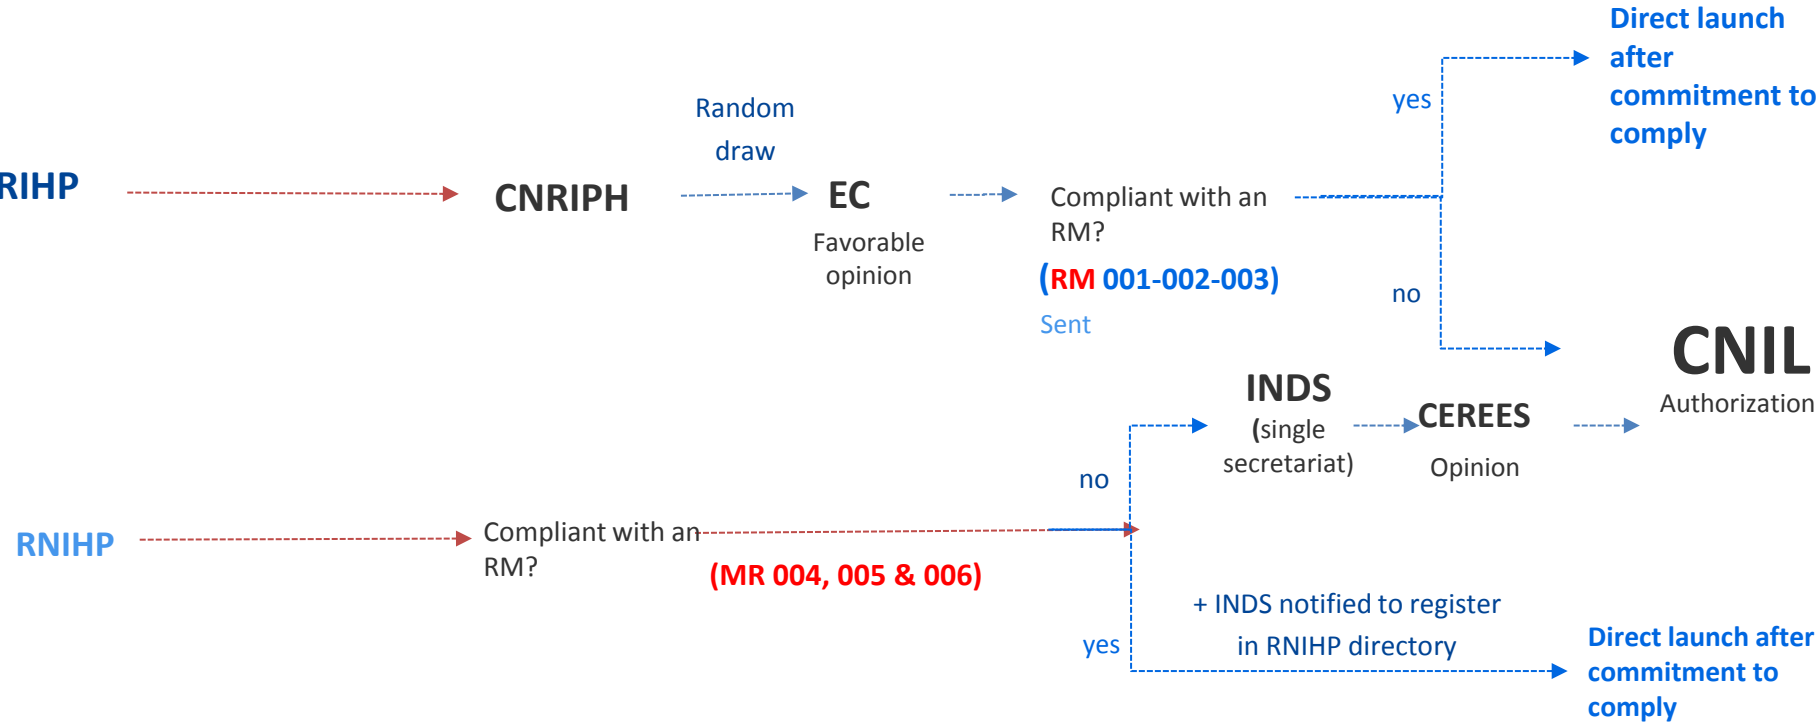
RIHP

CNRIPH

Random draw

EC

Favorable opinion

Compliant with an RM?

(RM 001-002-003)

Sent

yes

Direct launch after commitment to comply

no

CNIL

Authorization

INDS

(single secretariat)

CEREES

Opinion

no

RNIHP

Compliant with an RM?

(MR 004, 005 & 006)

+ INDS notified to register in RNIHP directory

yes

Direct launch after commitment to comply